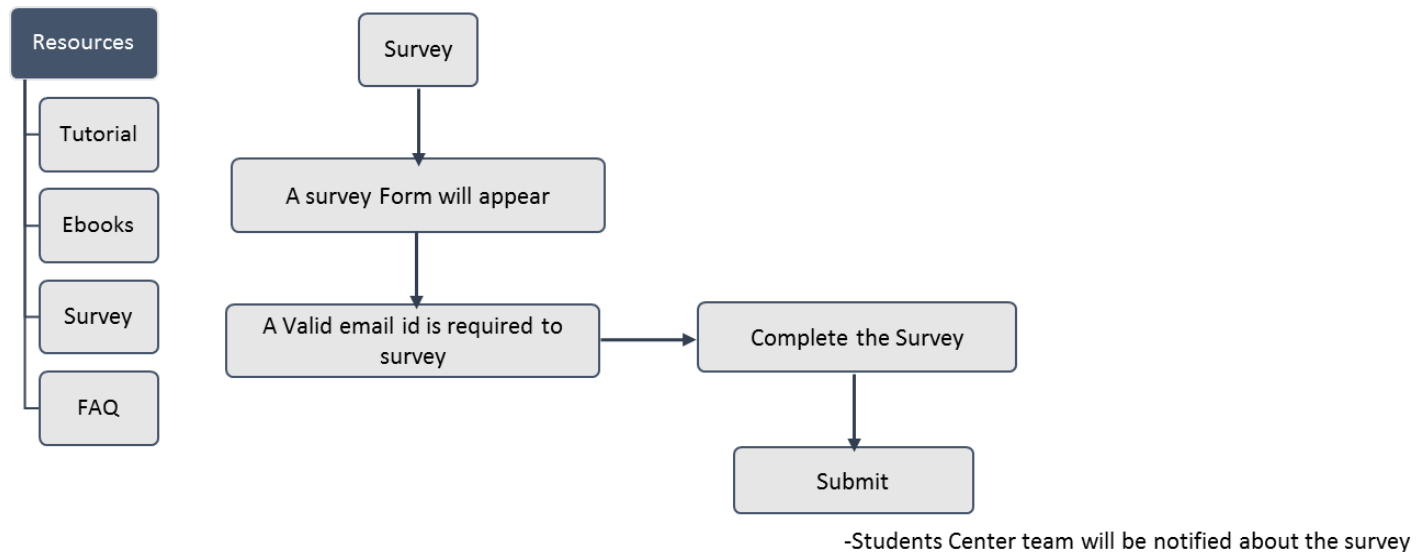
Resources

Tutorial

Ebooks

Survey

FAQ

Survey

A survey Form will appear

A Valid email id is required to survey

Complete the Survey

Submit

-Students Center team will be notified about the survey